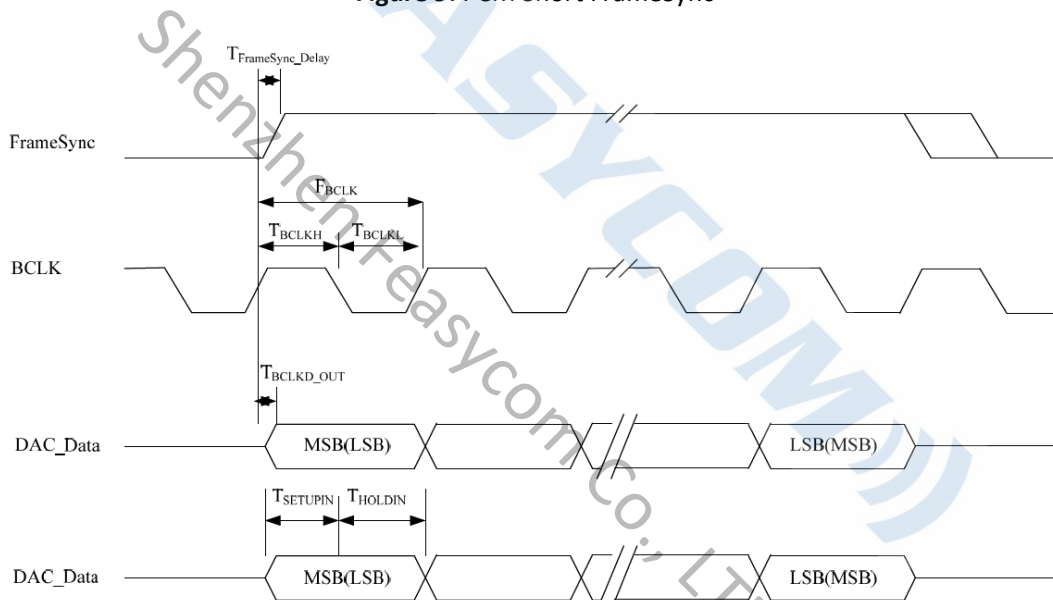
Figure 9: PCM Short FrameSync

$T_{FrameSync\_Delay}$

FrameSync

$F_{BCLK}$

$T_{BCLKH}$ $T_{BCLKL}$

BCLK

$T_{BCLKD\_OUT}$

DAC_Data

MSB(LSB)

LSB(MSB)

$T_{SETUPIN}$ $T_{HOLDIN}$

DAC_Data

MSB(LSB)

LSB(MSB)

Shenzhen Feasycom Co., LTD

FEASYCOM